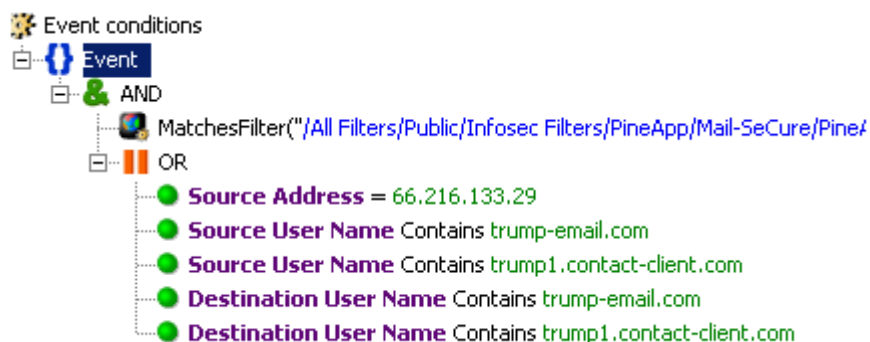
Event conditions
Event
AND
MatchesFilter("/All Filters/Public/Infosec Filters/PineApp/Mail-SeCure/Pine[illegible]
OR
Source Address = 66.216.133.29
Source User Name Contains trump-email.com
Source User Name Contains trump1.contact-client.com
Destination User Name Contains trump-email.com
Destination User Name Contains trump1.contact-client.com